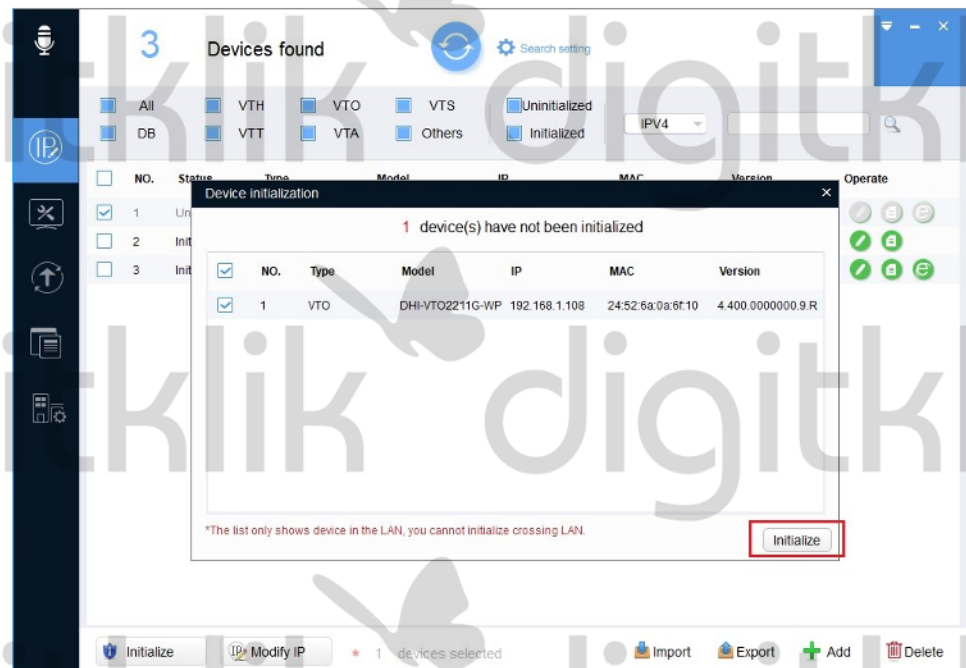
3 Devices found

Search setting

All VTH VTO VTS Uninitialized
DB VTT VTA Others Initialized

IPV4

NO. Status Type Model IP MAC Version Operate
1 Un
2 Init
3 Init

Device initialization

1 device(s) have not been initialized

| NO. | Type | Model | IP | MAC | Version |
|---|---|---|---|---|---|
| 1 | VTO | DHI-VTO2211G-WP | 192.168.1.108 | 24:52:6a:0a:6f:10 | 4.400.0000000.9.R |

*The list only shows device in the LAN, you cannot initialize crossing LAN.

Initialize

Initialize Modify IP * 1 devices selected Import Export Add Delete

itklik digitk
itklik digitk